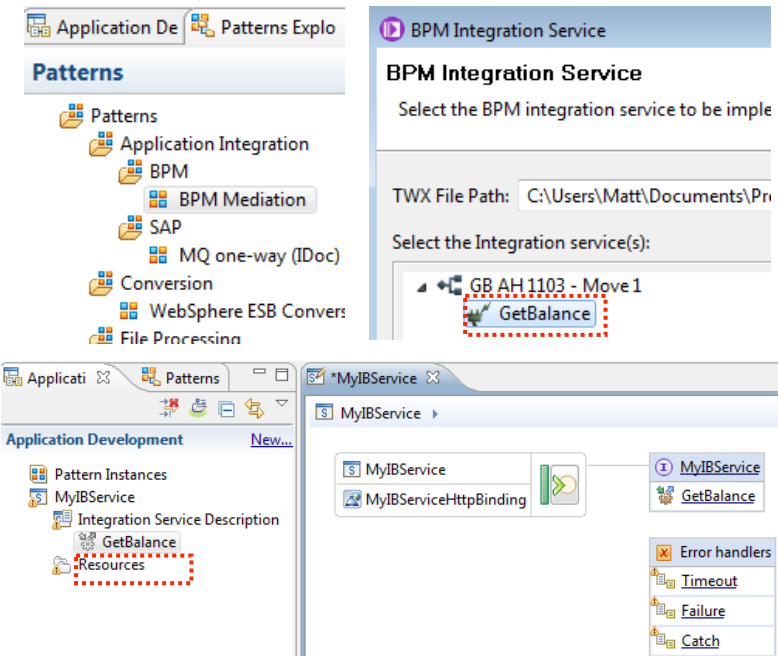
Application De | Patterns Explo

Patterns

Patterns
Application Integration
BPM
BPM Mediation
SAP
MQ one-way (IDoc)
Conversion
WebSphere ESB Convers
File Processing

BPM Integration Service

BPM Integration Service

Select the BPM integration service to be imple

TWX File Path: C:\Users\Matt\Documents\Pr

Select the Integration service(s):

GB AH 1103 - Move 1
GetBalance

Applicati | Patterns

Application Development New...

Pattern Instances
MyIBService
Integration Service Description
GetBalance
Resources

*MyIBService

MyIBService

MyIBService
MyIBServiceHttpBinding

MyIBService
GetBalance

Error handlers
Timeout
Failure
Catch